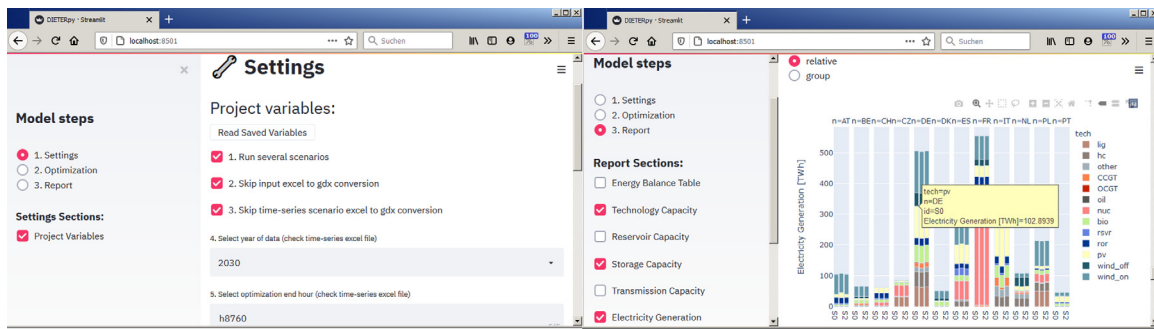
DIETERpy · Streamlit
localhost:8501
Suchen

Model steps
1. Settings
2. Optimization
3. Report

Settings Sections:
Project Variables

Settings

Project variables:

Read Saved Variables

1. Run several scenarios

2. Skip input excel to gdx conversion

3. Skip time-series scenario excel to gdx conversion

4. Select year of data (check time-series excel file)

2030

5. Select optimization end hour (check time-series excel file)

h8760

DIETERpy · Streamlit
localhost:8501
Suchen

Model steps
1. Settings
2. Optimization
3. Report

Report Sections:
Energy Balance Table
Technology Capacity
Reservoir Capacity
Storage Capacity
Transmission Capacity
Electricity Generation

relative
group

n=AT n=BE n=CH n=CZ n=DE n=DK n=ES n=FR n=IT n=NL n=PL n=PT

tech=pv
n=DE
id=S0
Electricity Generation [TWh]=102.8939

Electricity Generation [TWh]
500
400
300
200
100
0

tech
lig
hc
other
CCGT
OCGT
oil
nuc
bio
rsvr
ror
pv
wind_off
wind_on